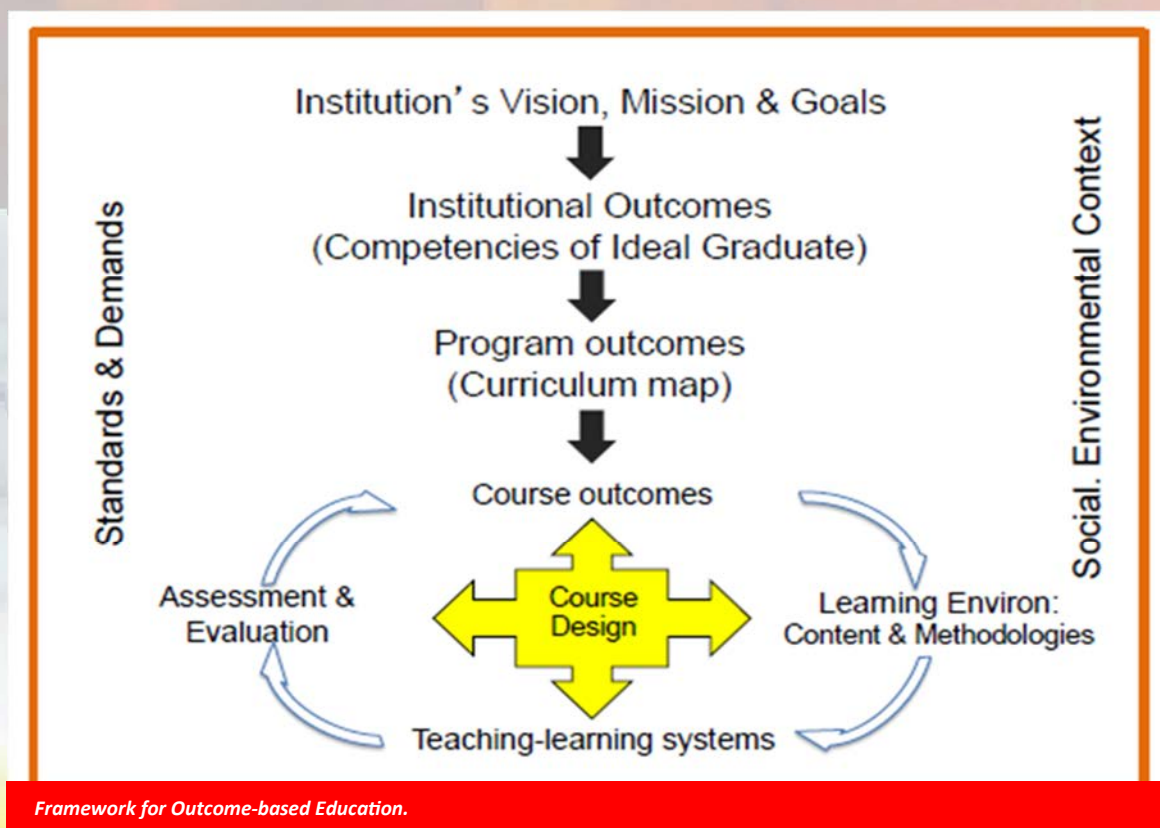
Institution's Vision, Mission & Goals

Institutional Outcomes
(Competencies of Ideal Graduate)

Program outcomes
(Curriculum map)

Course outcomes

Standards & Demands

Social. Environmental Context

Assessment & Evaluation

Course Design

Learning Environ: Content & Methodologies

Teaching-learning systems

Framework for Outcome-based Education.